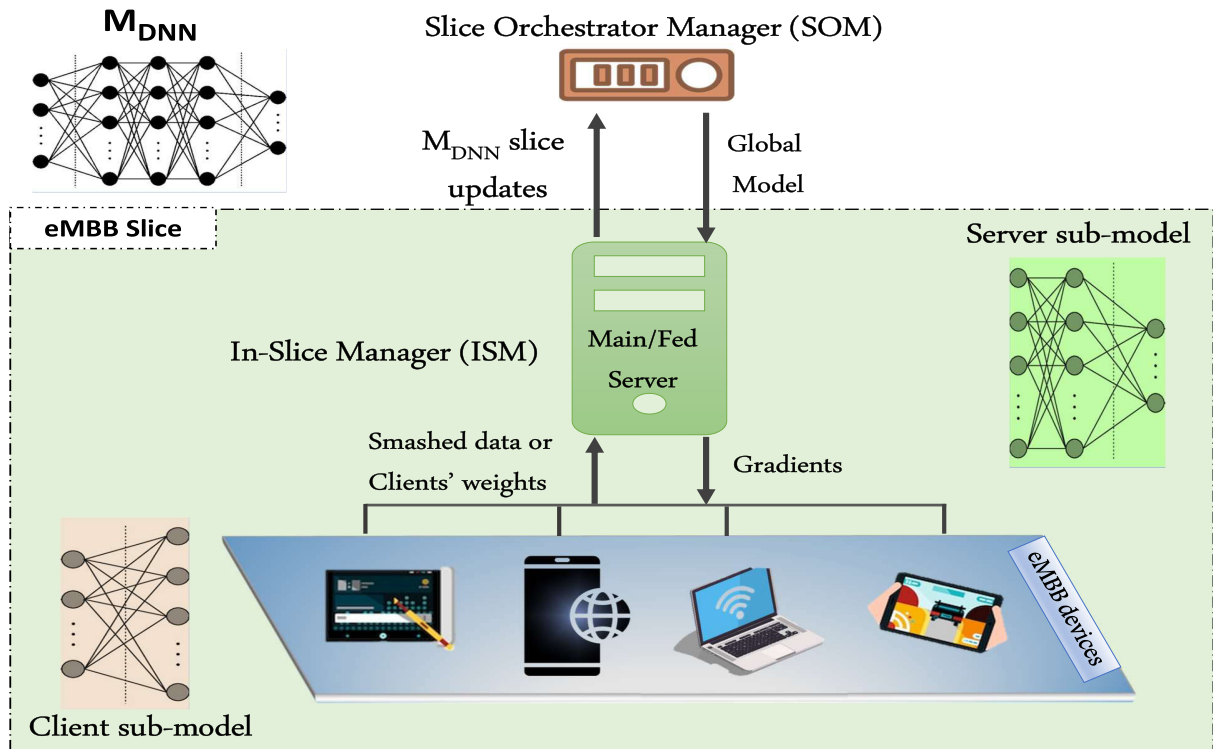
$M_{DNN}$

Slice Orchestrator Manager (SOM)

$M_{DNN}$ slice updates

Global Model

eMBB Slice

Server sub-model

In-Slice Manager (ISM)

Main/Fed Server

Smashed data or Clients' weights

Gradients

eMBB devices

Client sub-model